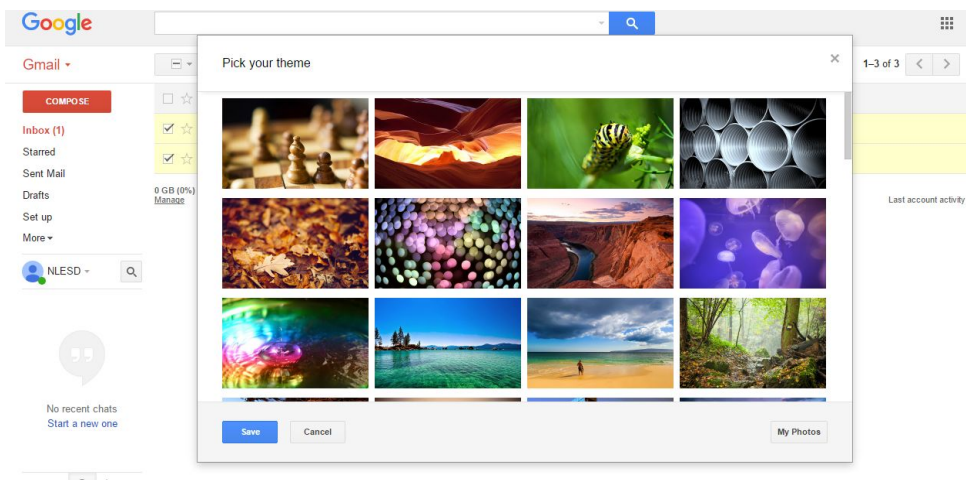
Google

Gmail ▾

COMPOSE

Inbox (1)

Starred

Sent Mail

Drafts

Set up

More ▾

NLESD ▾

No recent chats

Start a new one

0 GB (0%)

Manage

1–3 of 3

Last account activity

Pick your theme

×

Save

Cancel

My Photos